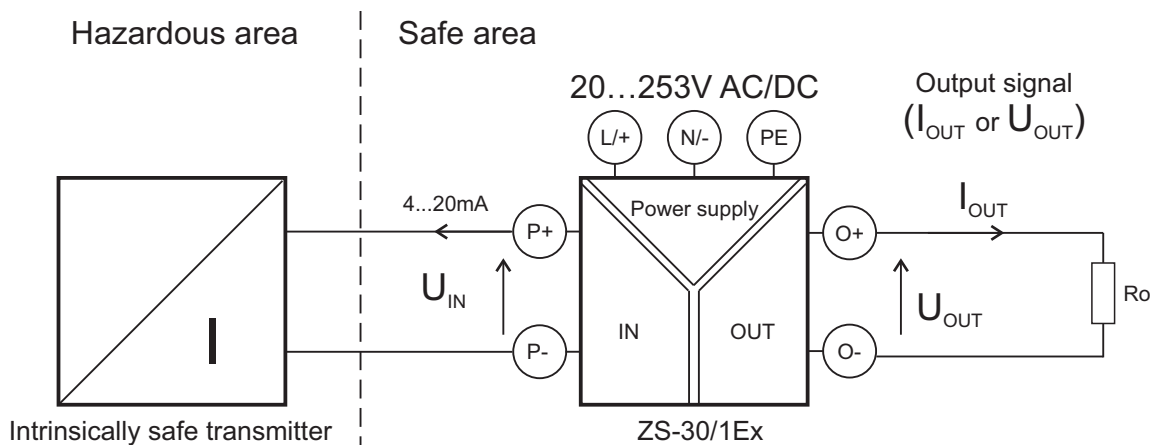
Hazardous area

Safe area

20…253V AC/DC

L/+

N/-

PE

Output signal ($I_{OUT}$ or $U_{OUT}$)

4...20mA

Power supply

P+

O+

$I_{OUT}$

$U_{IN}$

$U_{OUT}$

Ro

I

IN

OUT

P-

O-

Intrinsically safe transmitter

ZS-30/1Ex